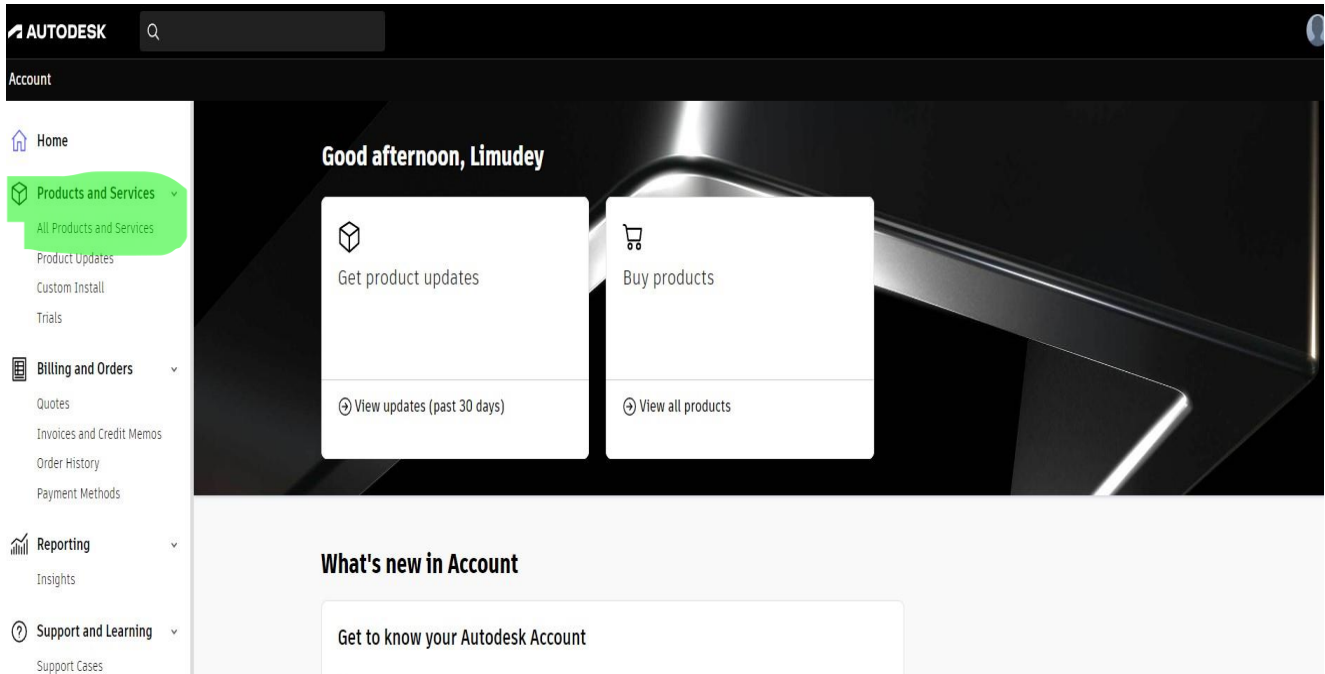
AUTODESK

Account

Home

Products and Services

All Products and Services

Product Updates

Custom Install

Trials

Billing and Orders

Quotes

Invoices and Credit Memos

Order History

Payment Methods

Reporting

Insights

Support and Learning

Support Cases

Good afternoon, Limudey

Get product updates

View updates (past 30 days)

Buy products

View all products

What's new in Account

Get to know your Autodesk Account